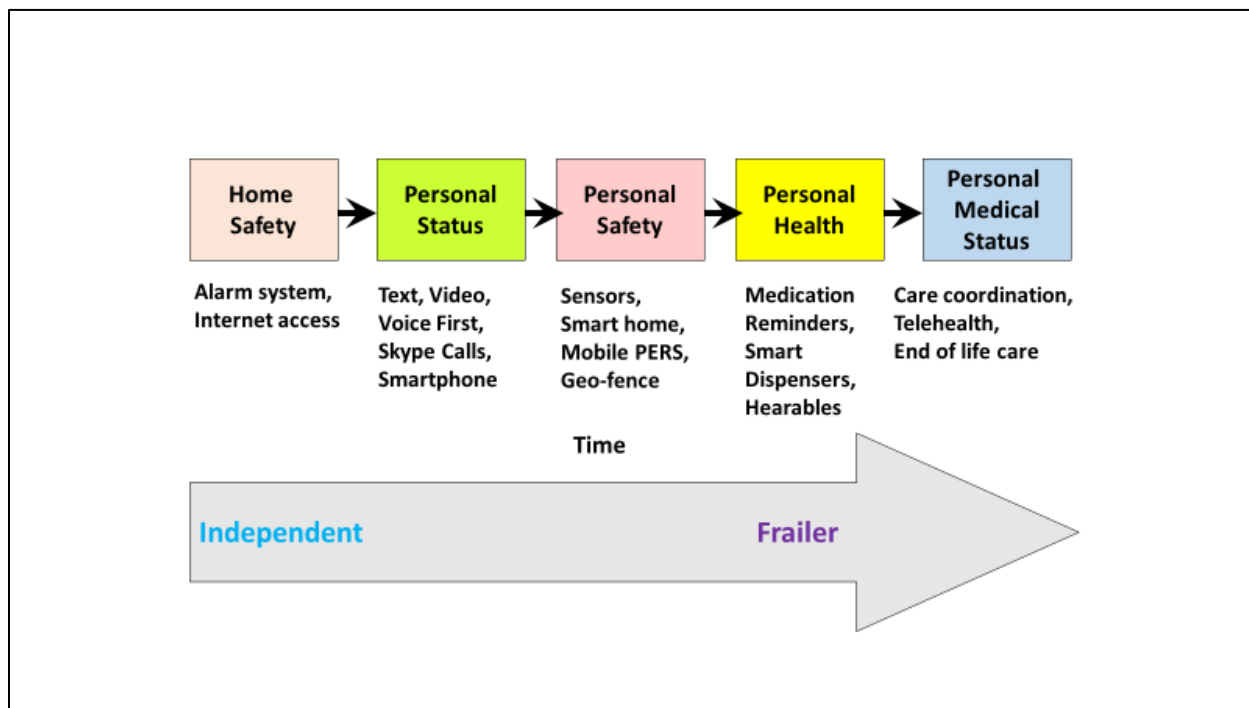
Home Safety

Personal Status

Personal Safety

Personal Health

Personal Medical Status

Alarm system, Internet access

Text, Video, Voice First, Skype Calls, Smartphone

Sensors, Smart home, Mobile PERS, Geo-fence

Medication Reminders, Smart Dispensers, Hearables

Care coordination, Telehealth, End of life care

Time

Independent

Frailer